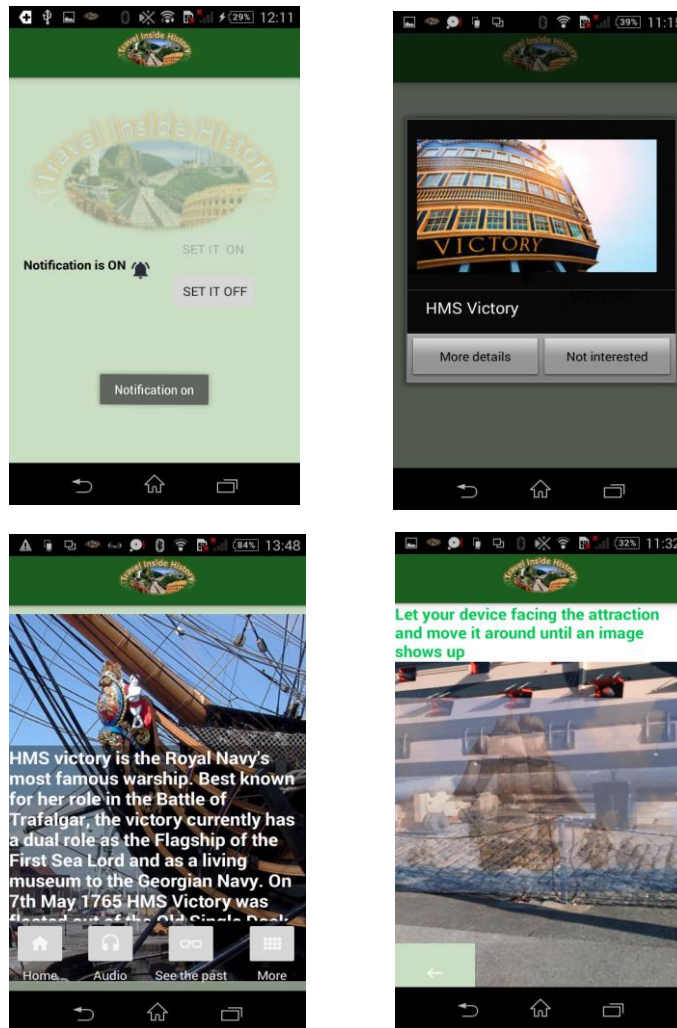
29% 12:11

Travel Inside History

Travel Inside History

SET IT ON

Notification is ON

SET IT OFF

Notification on

39% 11:15

Travel Inside History

VICTORY

HMS Victory

More details

Not interested

84% 13:48

Travel Inside History

HMS victory is the Royal Navy's most famous warship. Best known for her role in the Battle of Trafalgar, the victory currently has a dual role as the Flagship of the First Sea Lord and as a living museum to the Georgian Navy. On 7th May 1765 HMS Victory was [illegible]

Home

Audio

See the past

More

32% 11:32

Travel Inside History

Let your device facing the attraction and move it around until an image shows up

←